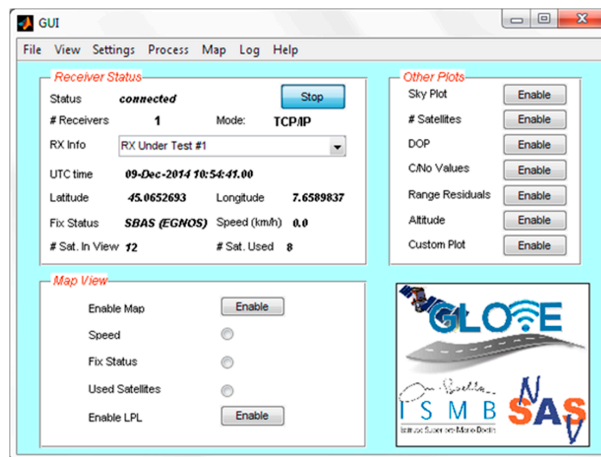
GUI

File View Settings Process Map Log Help

Receiver Status

Status connected Stop

# Receivers 1 Mode: TCP/IP

RX Info RX Under Test #1

UTC time 09-Dec-2014 10:54:41.00

Latitude 45.0652693 Longitude 7.6589837

Fix Status SBAS (EGNOS) Speed (km/h) 0.0

# Sat. In View 12 # Sat. Used 8

Other Plots

Sky Plot Enable

# Satellites Enable

DOP Enable

C/No Values Enable

Range Residuals Enable

Altitude Enable

Custom Plot Enable

Map View

Enable Map Enable

Speed

Fix Status

Used Satellites

Enable LPL Enable

GLOVE

ISMB

Istituto Superiore Mario Boella

NAVSAS